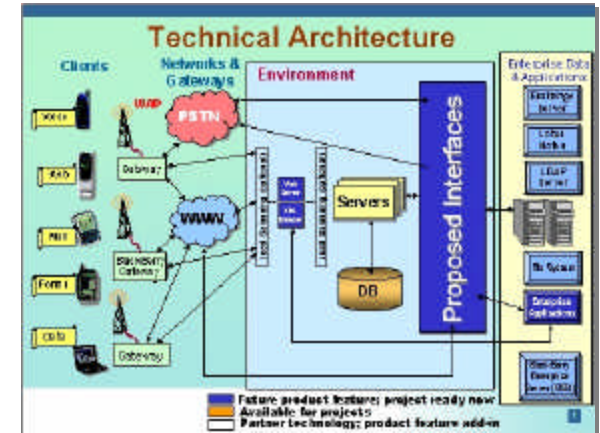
Technical Architecture

Clients

Networks & Gateways

Environment

Enterprise Data & Applications

Voice

Web

PDA

Forms

Data

WAP

PSTN

Gateway

WWW

BlackBerry Gateway

Gateway

Web Server

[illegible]

Servers

DB

Proposed Interfaces

Exchange Server

Lotus Notes

LDAP Server

File System

Enterprise Applications

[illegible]

Future product feature; project ready now

Available for projects

Partner technology; product feature add-in